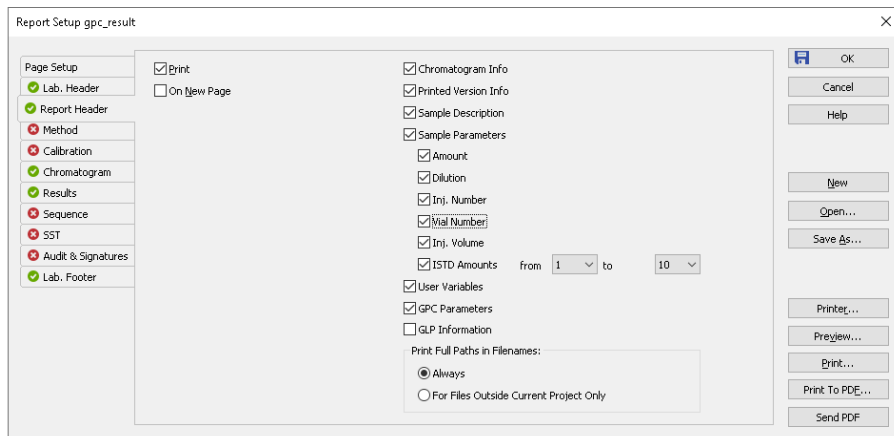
Report Setup gpc_result

Page Setup
Lab. Header
Report Header
Method
Calibration
Chromatogram
Results
Sequence
SST
Audit & Signatures
Lab. Footer

Print
On New Page

Chromatogram Info
Printed Version Info
Sample Description
Sample Parameters
Amount
Dilution
Inj. Number
Vial Number
Inj. Volume
ISTD Amounts from 1 to 10
User Variables
GPC Parameters
GLP Information

Print Full Paths in Filenames:
Always
For Files Outside Current Project Only

OK
Cancel
Help
New
Open...
Save As...
Printer...
Preview...
Print...
Print To PDF...
Send PDF